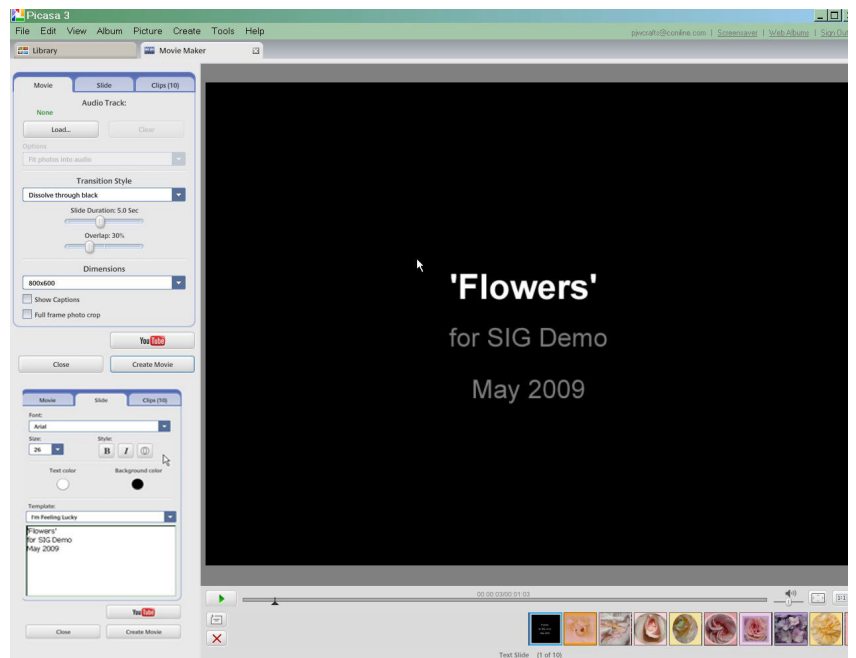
Picasa 3

File Edit View Album Picture Create Tools Help

pwcrafts@iconline.com | Screensaver | Web Albums | Sign Out

Library

Movie Maker

Movie Slide Clips (10)

Audio Track:

None

Load... Clear

Options

Fit photos into audio

Transition Style

Dissolve through black

Slide Duration: 5.0 Sec

Overlap: 30%

Dimensions

800x600

Show Captions

Full frame photo crop

YouTube

Close Create Movie

Movie Slide Clips (10)

Font:

Arial

Size: Style:

26 B I

Text color Background color

Template:

I'm Feeling Lucky

'Flowers'
for SIG Demo
May 2009

YouTube

Close Create Movie

'Flowers'

for SIG Demo

May 2009

00:00:03/00:01:03

Text Slide (1 of 10)